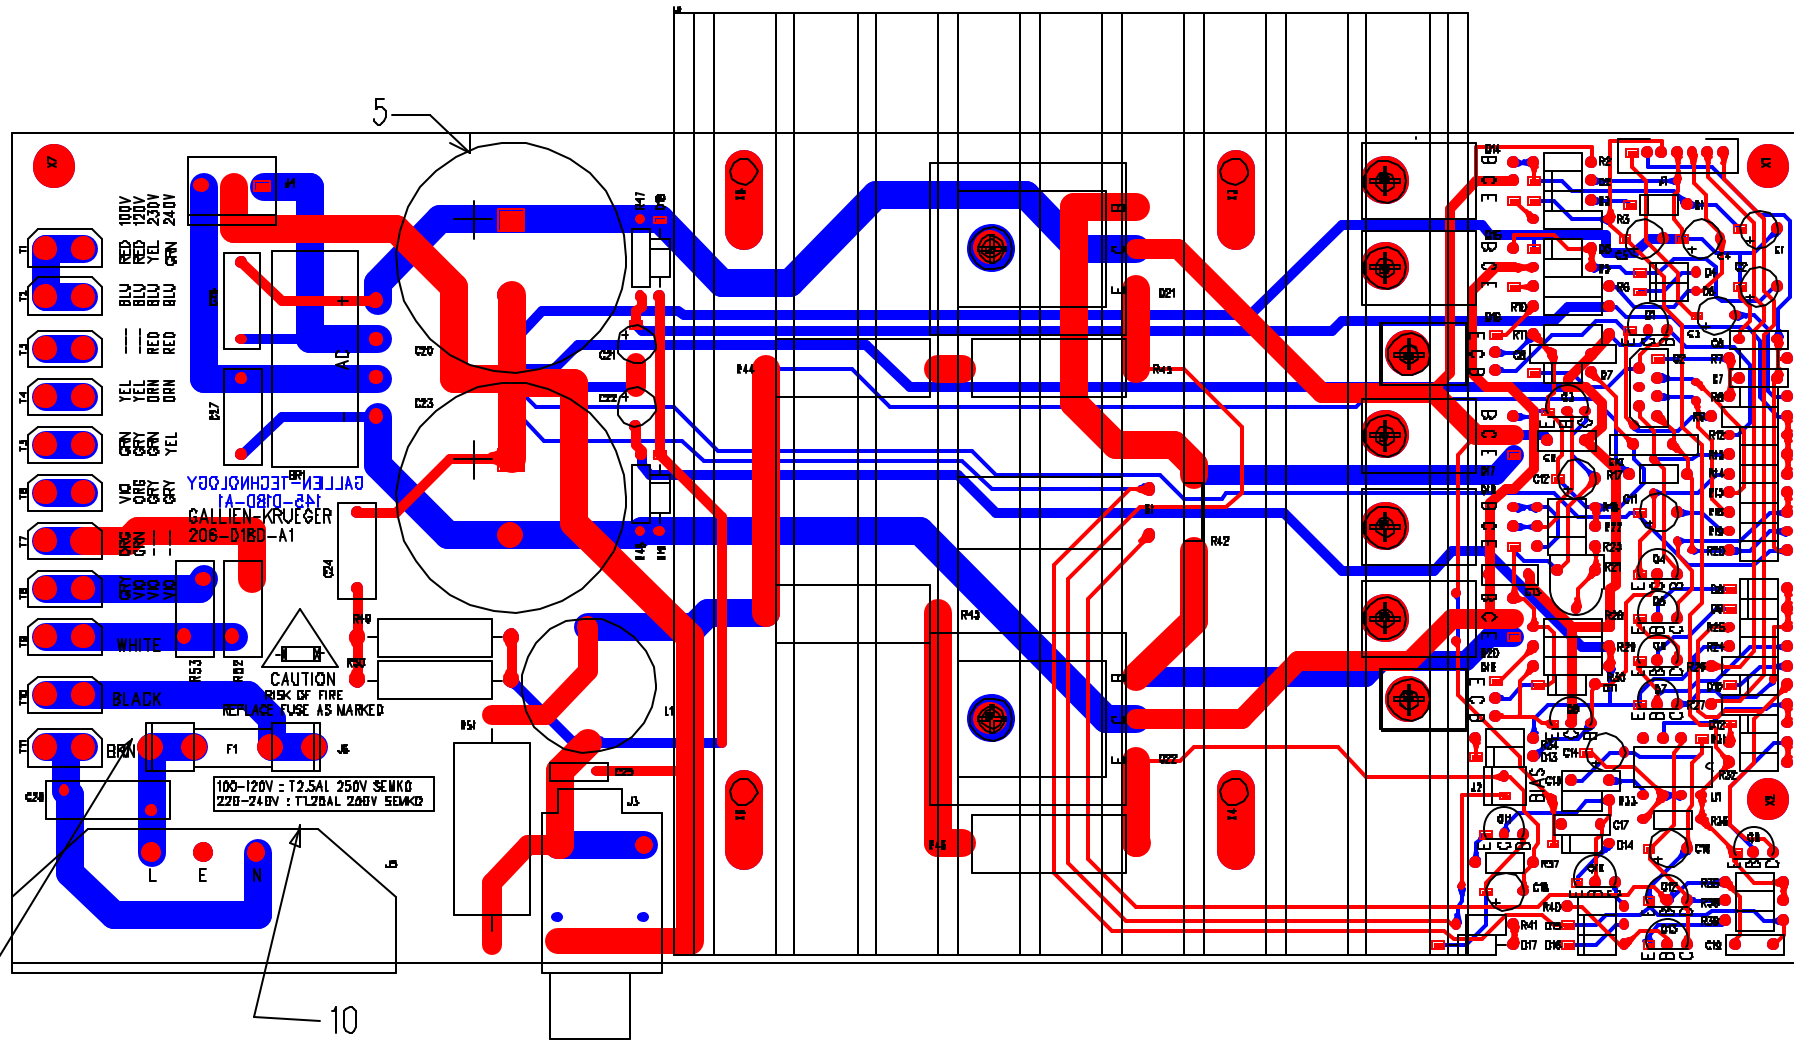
5

100V 120V 230V 240V

RED RED YEL GRN

BLU BLU BLU BLU

— — RED RED

YEL YEL ORN ORN

GRN GRY GRN YEL

VIO ORG GRY GRY

ORG GRN — —

GRY VIO VIO VIO

T1
T2
T3
T4
T5
T6
T7
T8
T9
T10
T11

WHITE
BLACK
BRN

GALLIEN-TECHNOLOGY
145-0180-A1
GALLIEN-KRUEGER
206-0180-A1

CAUTION
RISK OF FIRE
REPLACE FUSE AS MARKED

100-120V : T2.5AL 250V SEMKO
220-240V : T1.25AL 250V SEMKO

F1
J6
C26
L E N

C20
C21
C22
C23
C24
C25
C27
BR1
R44
R45
R46
R47
R48
R49
R50
R51
R52
R53
R42
R43
Q21
Q22
L1
J3
J2

10